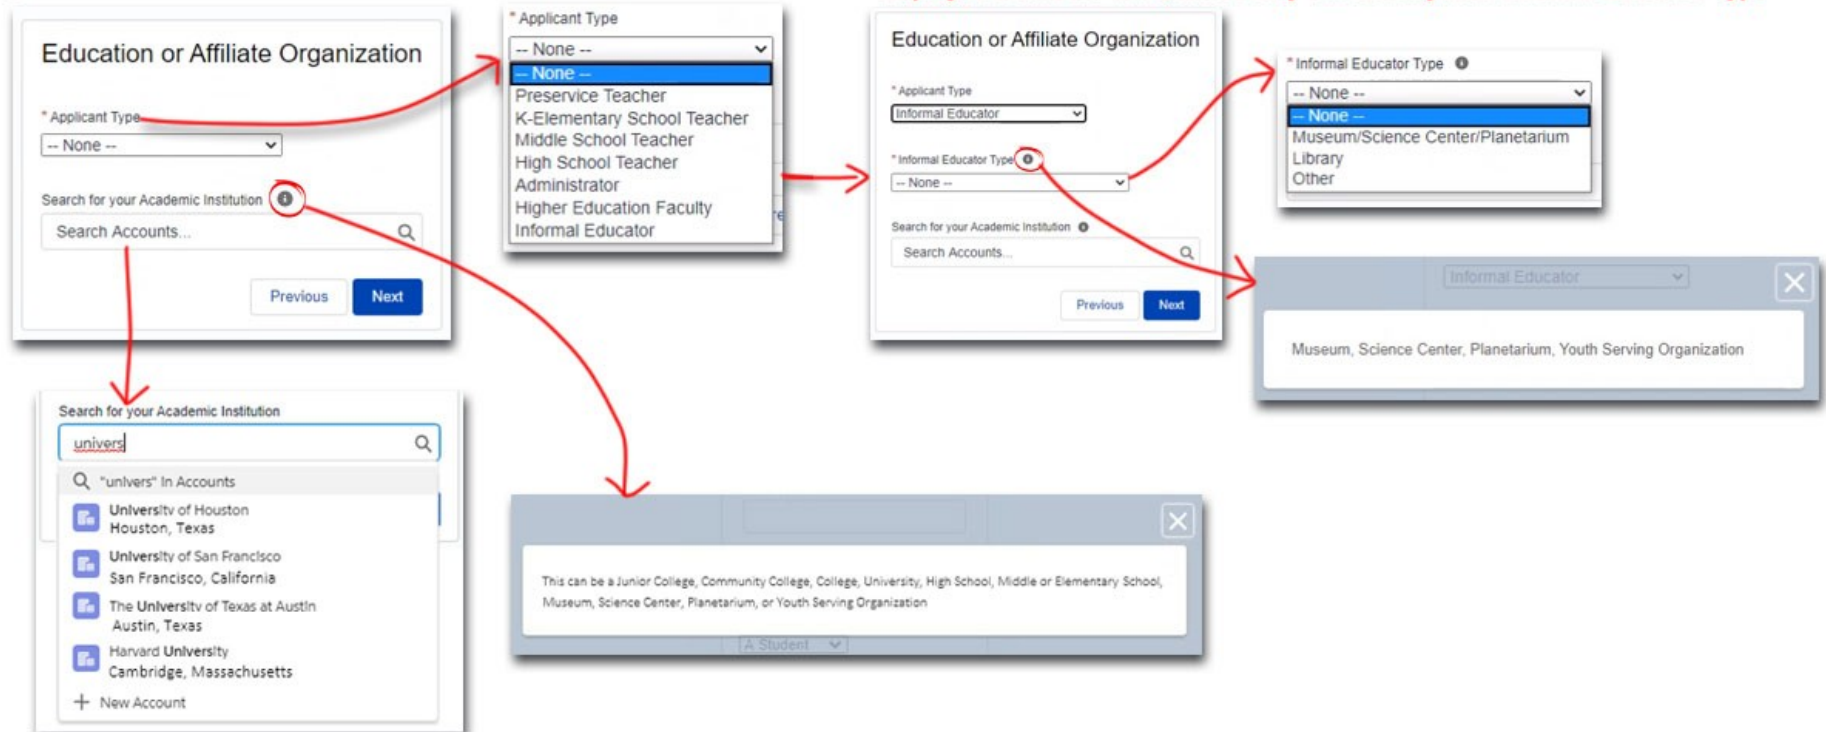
Education or Affiliate Organization

* Applicant Type

-- None --

Search for your Academic Institution

Search Accounts...

Previous

Next

* Applicant Type

-- None --

-- None --
Preservice Teacher
K-Elementary School Teacher
Middle School Teacher
High School Teacher
Administrator
Higher Education Faculty
Informal Educator

Education or Affiliate Organization

* Applicant Type

Informal Educator

* Informal Educator Type

-- None --

Search for your Academic Institution

Search Accounts...

Previous

Next

* Informal Educator Type

-- None --

-- None --
Museum/Science Center/Planetarium
Library
Other

Informal Educator

Museum, Science Center, Planetarium, Youth Serving Organization

Search for your Academic Institution

univers

"univers" in Accounts

University of Houston
Houston, Texas

University of San Francisco
San Francisco, California

The University of Texas at Austin
Austin, Texas

Harvard University
Cambridge, Massachusetts

New Account

This can be a Junior College, Community College, College, University, High School, Middle or Elementary School, Museum, Science Center, Planetarium, or Youth Serving Organization

A Student